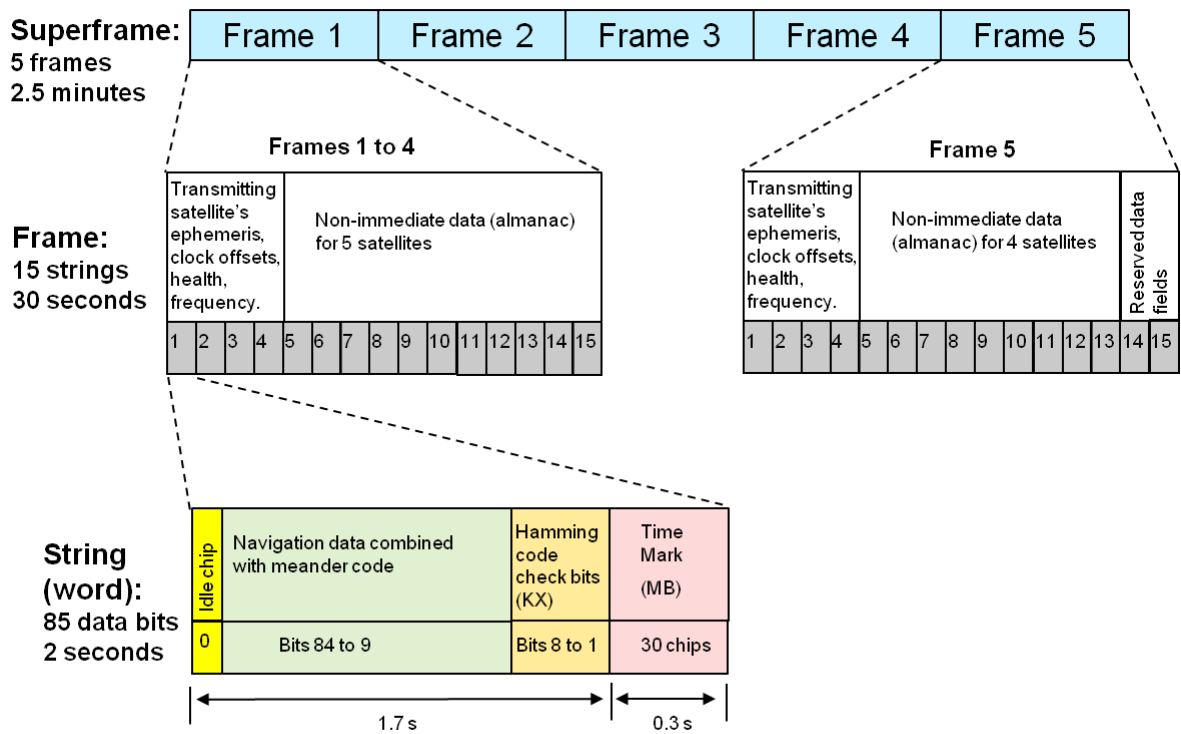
Superframe:
5 frames
2.5 minutes

| Frame 1 | Frame 2 | Frame 3 | Frame 4 | Frame 5 |
|---|---|---|---|---|

Frames 1 to 4

Transmitting satellite's ephemeris, clock offsets, health, frequency.

Non-immediate data (almanac) for 5 satellites

| 1 | 2 | 3 | 4 | 5 | 6 | 7 | 8 | 9 | 10 | 11 | 12 | 13 | 14 | 15 |
|---|---|---|---|---|---|---|---|---|---|---|---|---|---|---|

Frame 5

Transmitting satellite's ephemeris, clock offsets, health, frequency.

Non-immediate data (almanac) for 4 satellites

Reserved data fields

| 1 | 2 | 3 | 4 | 5 | 6 | 7 | 8 | 9 | 10 | 11 | 12 | 13 | 14 | 15 |
|---|---|---|---|---|---|---|---|---|---|---|---|---|---|---|

Frame:
15 strings
30 seconds

String (word):
85 data bits
2 seconds

| Idle chip | Navigation data combined with meander code | Hamming code check bits (KX) | Time Mark (MB) |
|---|---|---|---|
| 0 | Bits 84 to 9 | Bits 8 to 1 | 30 chips |

1.7 s

0.3 s